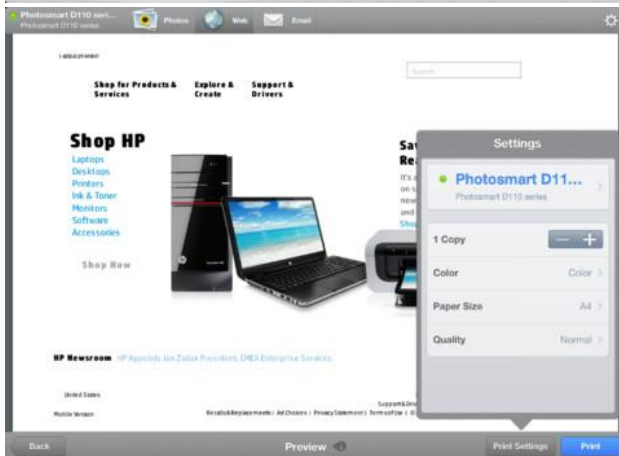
Photosmart D110 seri...
Photosmart D110 series
Photos
Web
Email

1-800-474-6836

Shop for Products & Services
Explore & Create
Support & Drivers

Search

Shop HP
Laptops
Desktops
Printers
Ink & Toner
Monitors
Software
Accessories

Shop Now

Sav
Re
It's a
on u
new
and
Sho

HP Newsroom HP Appoints Jan Zadak President, EMEA Enterprise Services

United States
Mobile Version
Support & Dri
Recalls & Replacements | All Choices | Privacy Statement | Terms of Use | ©

Settings
Photosmart D11...
Photosmart D110 series
1 Copy
Color
Color
Paper Size
A4
Quality
Normal

Back
Preview
Print Settings
Print